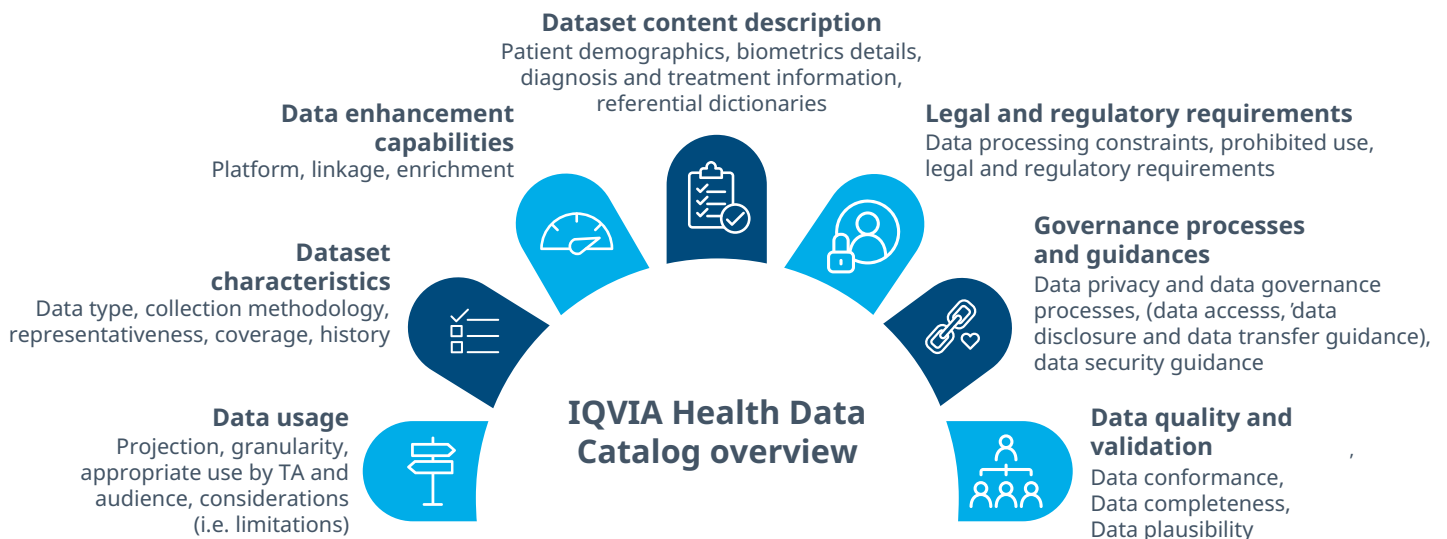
**Dataset content description**
Patient demographics, biometrics details, diagnosis and treatment information, referential dictionaries

**Data enhancement capabilities**
Platform, linkage, enrichment

**Legal and regulatory requirements**
Data processing constraints, prohibited use, legal and regulatory requirements

**Dataset characteristics**
Data type, collection methodology, representativeness, coverage, history

**Governance processes and guidances**
Data privacy and data governance processes, (data accesss, 'data disclosure and data transfer guidance), data security guidance

**Data usage**
Projection, granularity, appropriate use by TA and audience, considerations (i.e. limitations)

IQVIA Health Data Catalog overview

**Data quality and validation**
Data conformance, Data completeness, Data plausibility

,